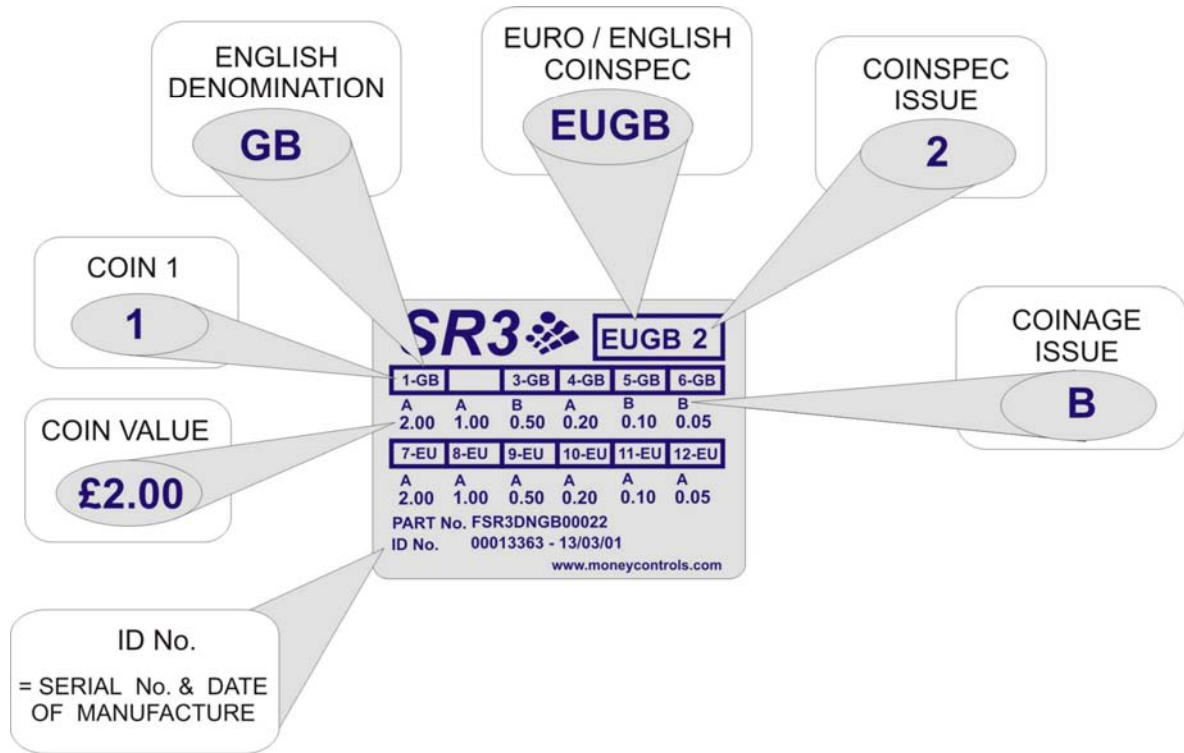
ENGLISH DENOMINATION
GB

EURO / ENGLISH COINSPEC
EUGB

COINSPEC ISSUE
2

COIN 1
1

COINAGE ISSUE
B

COIN VALUE
£2.00

SR3

EUGB 2

| 1-GB | | 3-GB | 4-GB | 5-GB | 6-GB |
|---|---|---|---|---|---|
| A 2.00 | A 1.00 | B 0.50 | A 0.20 | B 0.10 | B 0.05 |

| 7-EU | 8-EU | 9-EU | 10-EU | 11-EU | 12-EU |
|---|---|---|---|---|---|
| A 2.00 | A 1.00 | A 0.50 | A 0.20 | A 0.10 | A 0.05 |

PART No. FSR3DNGB00022
ID No. 00013363 - 13/03/01
www.moneycontrols.com

ID No.
= SERIAL No. & DATE OF MANUFACTURE